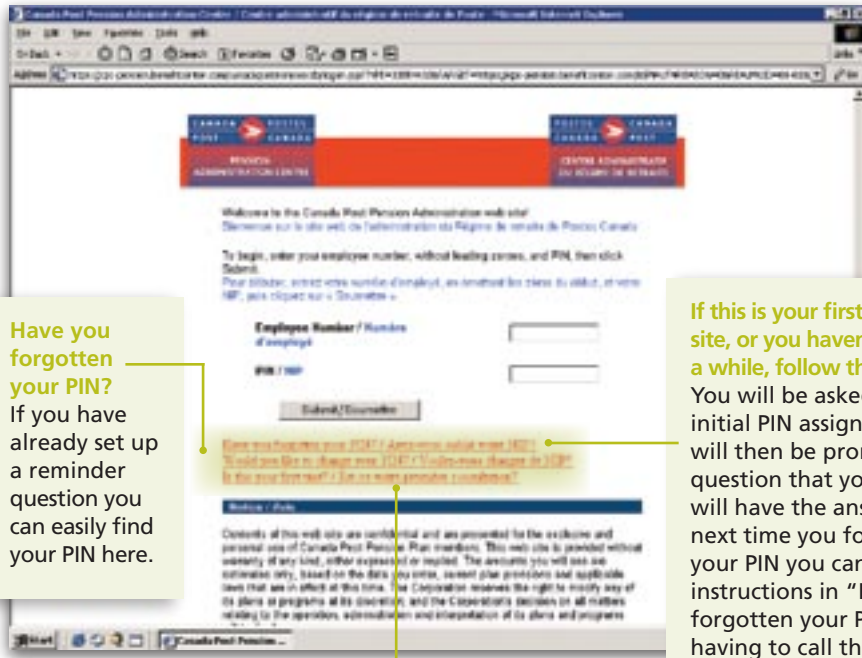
Canada Post Pension Administration Centre / Centre administratif du Régime de retraite de Postes - Microsoft Internet Explorer

File Edit View Favorites Tools Help

Back Search Favorites

Address

CANADA POSTES POST CANADA

PENSION ADMINISTRATION CENTRE

POSTES CANADA POST

CENTRE ADMINISTRATIF DU RÉGIME DE RETRAITE

Welcome to the Canada Post Pension Administration web site!
Bienvenue sur le site web de l'administration du Régime de retraite de Postes Canada

To begin, enter your employee number, without leading zeroes, and PIN, then click Submit.
Pour débuter, entrez votre numéro d'employé, en omettant les zéros du début, et votre NIP, puis cliquez sur « Soumettre ».

Employee Number / Numéro d'employé

PIN / NIP

Submit/Soumettre

Have you forgotten your PIN? / Avez-vous oublié votre NIP?
Would you like to change your PIN? / Voulez-vous changer de NIP?
Is this your first visit? / Est-ce votre première connexion?

Notice / Avis

Contents of this web site are confidential and are presented for the exclusive and personal use of Canada Post Pension Plan members. This web site is provided without warranty of any kind, either expressed or implied. The amounts you will see are estimates only, based on the data you enter, current plan provisions and applicable laws that are in effect at this time. The Corporation reserves the right to modify any of its plans or programs at its discretion, and the Corporation's decision on all matters relating to the operation, administration and interpretation of its plans and programs

Start Canada Post Pension...

Have you forgotten your PIN?
If you have already set up a reminder question you can easily find your PIN here.

If this is your first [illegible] site, or you haven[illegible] a while, follow th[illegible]
You will be aske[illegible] initial PIN assign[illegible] will then be pro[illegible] question that yo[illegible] will have the ans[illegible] next time you fo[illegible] your PIN you can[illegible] instructions in "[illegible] forgotten your P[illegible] having to call th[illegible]